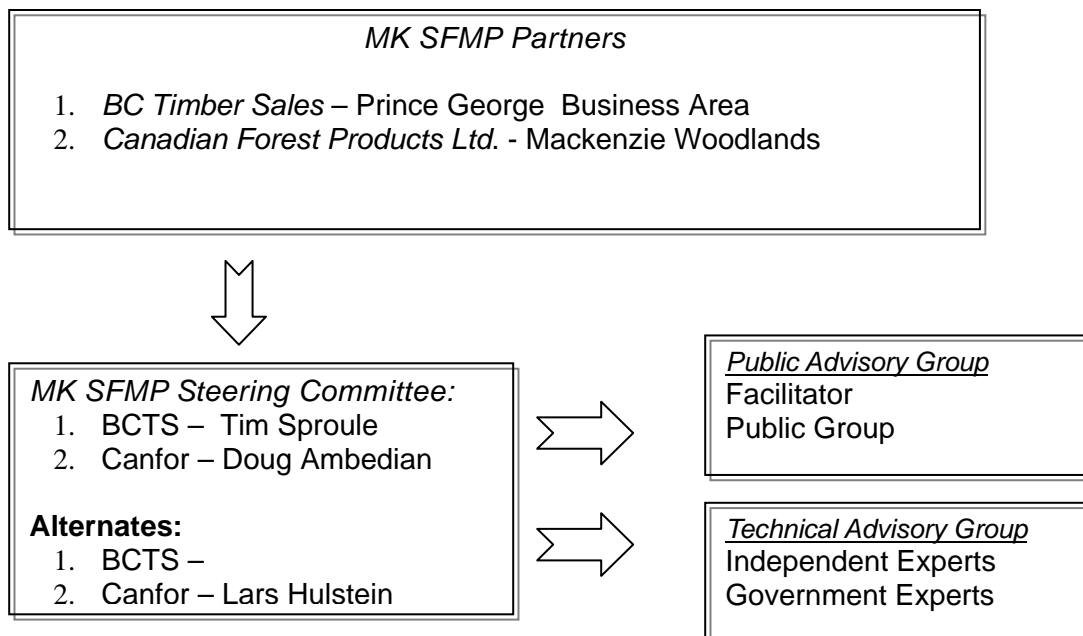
MK SFMP Partners

1. BC Timber Sales – Prince George Business Area
2. Canadian Forest Products Ltd. - Mackenzie Woodlands

MK SFMP Steering Committee:
1. BCTS – Tim Sproule
2. Canfor – Doug Ambedian

Alternates:
1. BCTS –
2. Canfor – Lars Hulstein

Public Advisory Group
Facilitator
Public Group

Technical Advisory Group
Independent Experts
Government Experts